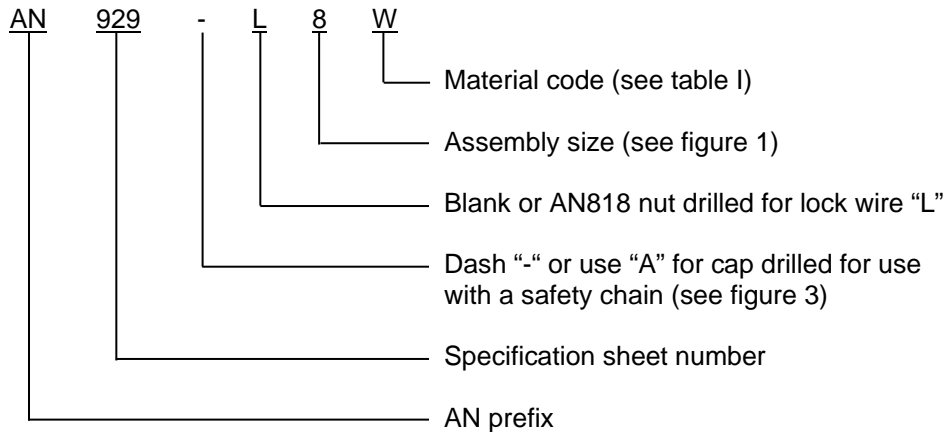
AN 929 - L 8 W

Material code (see table I)

Assembly size (see figure 1)

Blank or AN818 nut drilled for lock wire "L"

Dash "-" or use "A" for cap drilled for use with a safety chain (see figure 3)

Specification sheet number

AN prefix